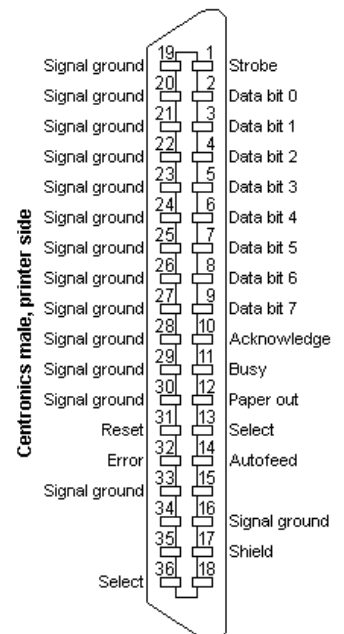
Centronics male, printer side

| | | | |
|---|---|---|---|
| Signal ground | 19 | 1 | Strobe |
| Signal ground | 20 | 2 | Data bit 0 |
| Signal ground | 21 | 3 | Data bit 1 |
| Signal ground | 22 | 4 | Data bit 2 |
| Signal ground | 23 | 5 | Data bit 3 |
| Signal ground | 24 | 6 | Data bit 4 |
| Signal ground | 25 | 7 | Data bit 5 |
| Signal ground | 26 | 8 | Data bit 6 |
| Signal ground | 27 | 9 | Data bit 7 |
| Signal ground | 28 | 10 | Acknowledge |
| Signal ground | 29 | 11 | Busy |
| Signal ground | 30 | 12 | Paper out |
| Reset | 31 | 13 | Select |
| Error | 32 | 14 | Autofeed |
| Signal ground | 33 | 15 | |
| | 34 | 16 | Signal ground |
| | 35 | 17 | Shield |
| Select | 36 | 18 | |